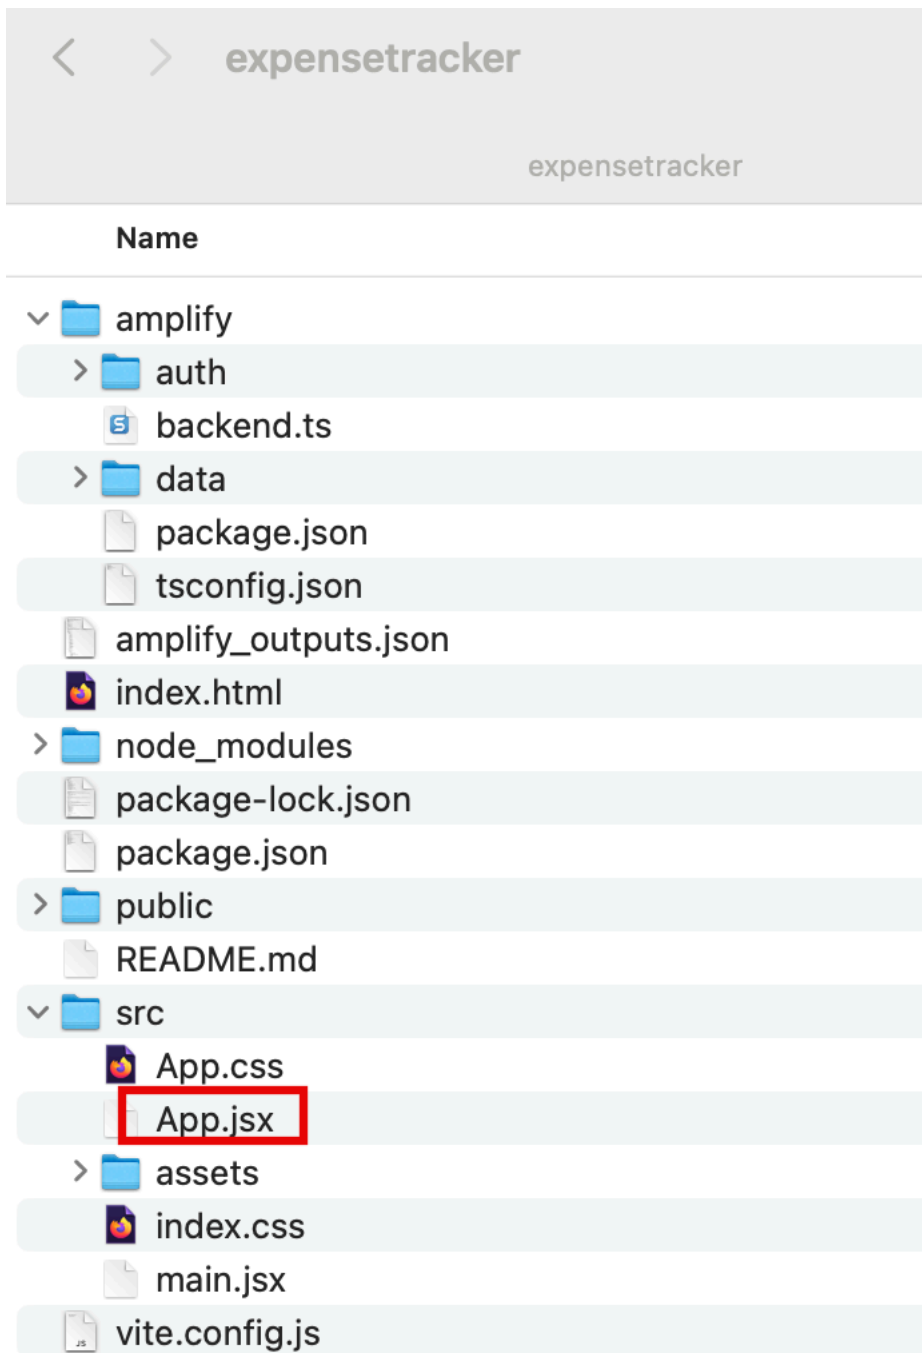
expensetracker

expensetracker

Name

amplify
auth
backend.ts
data
package.json
tsconfig.json
amplify_outputs.json
index.html
node_modules
package-lock.json
package.json
public
README.md
src
App.css
App.jsx
assets
index.css
main.jsx
vite.config.js